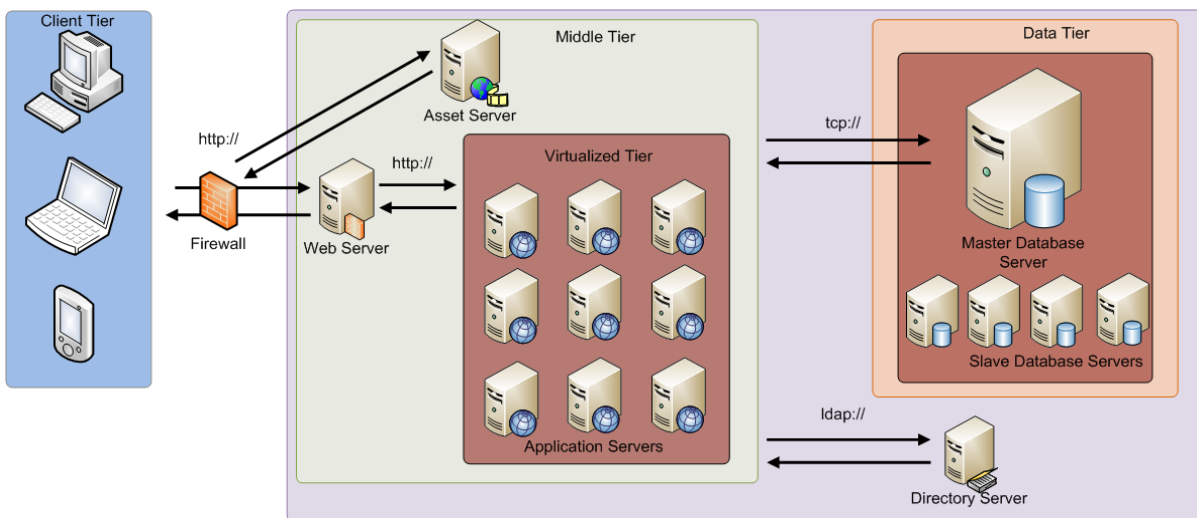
Client Tier

Middle Tier

Asset Server

http://

Firewall

http://

Web Server

Virtualized Tier

Application Servers

tcp://

Data Tier

Master Database Server

Slave Database Servers

ldap://

Directory Server